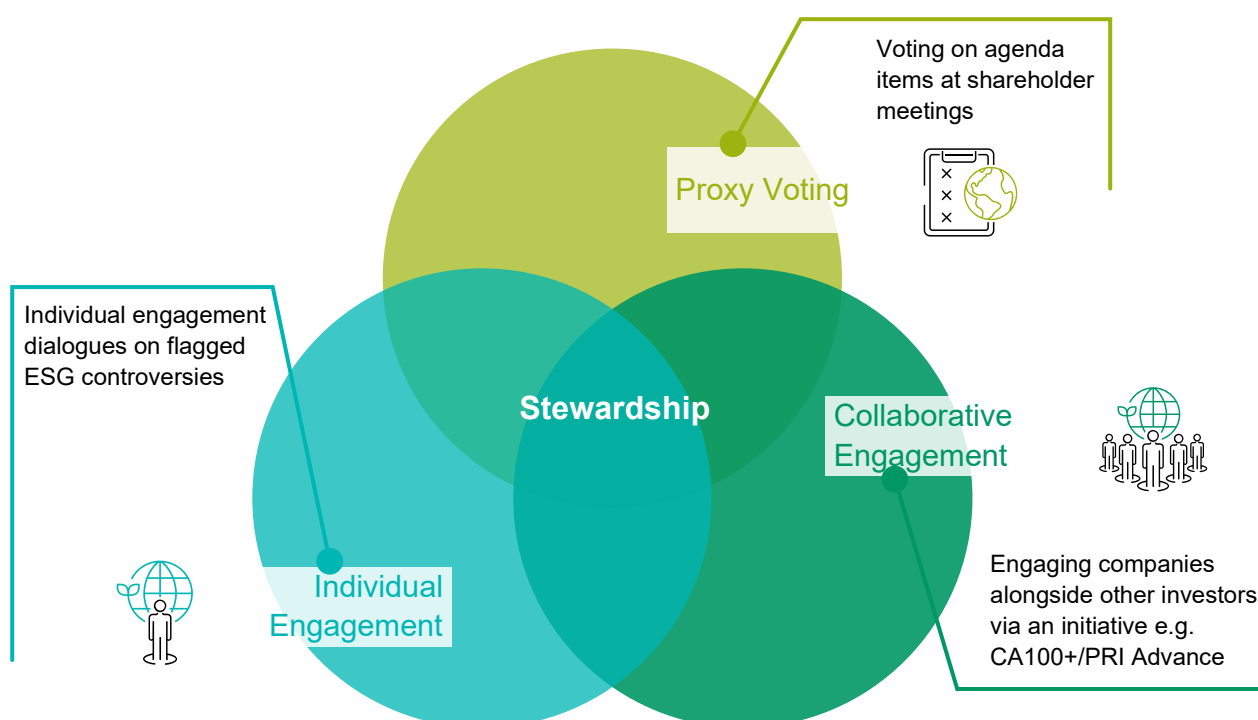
Voting on agenda items at shareholder meetings

Proxy Voting

Individual engagement dialogues on flagged ESG controversies

Stewardship

Collaborative Engagement

Individual Engagement

Engaging companies alongside other investors via an initiative e.g. CA100+/PRI Advance